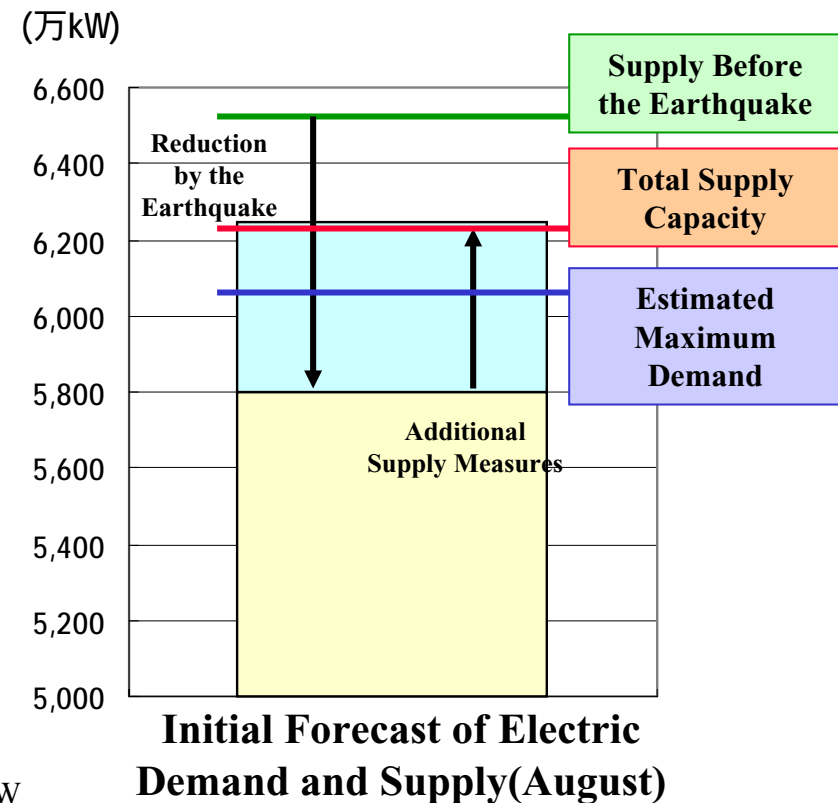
(万kW)

6,600
6,400
6,200
6,000
5,800
5,600
5,400
5,200
5,000

Reduction by the Earthquake

Supply Before the Earthquake

Total Supply Capacity

Estimated Maximum Demand

Additional Supply Measures

Initial Forecast of Electric Demand and Supply(August)

W